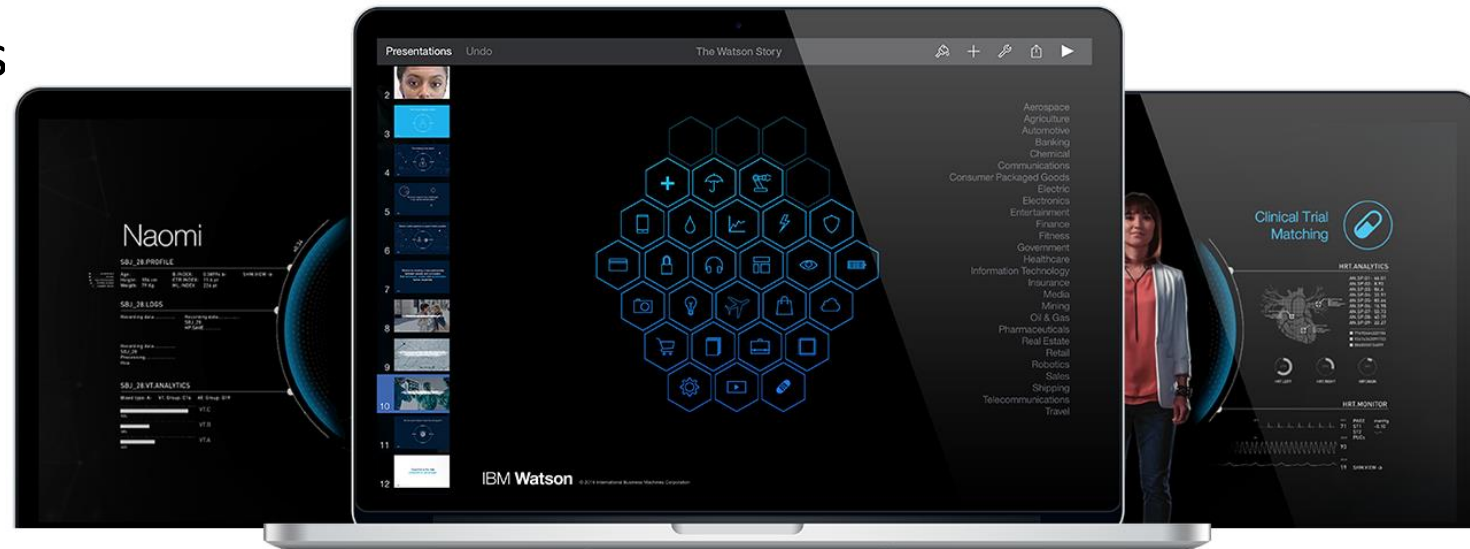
s

Naomi

SBJ_28.PROFILE

SBJ_28.LOGS

SBJ_28.VT.ANALYTICS

VT.C

VT.B

VT.A

Presentations Undo The Watson Story

2

3

4

5

6

7

8

9

10

11

12

Aerospace
Agriculture
Automotive
Banking
Chemical
Communications
Consumer Packaged Goods
Electric
Electronics
Entertainment
Finance
Fitness
Government
Healthcare
Information Technology
Insurance
Media
Mining
Oil & Gas
Pharmaceuticals
Real Estate
Retail
Robotics
Sales
Shipping
Telecommunications
Travel

IBM Watson © 2014 International Business Machines Corporation

Clinical Trial Matching

HRT.ANALYTICS

HRT.MONITOR